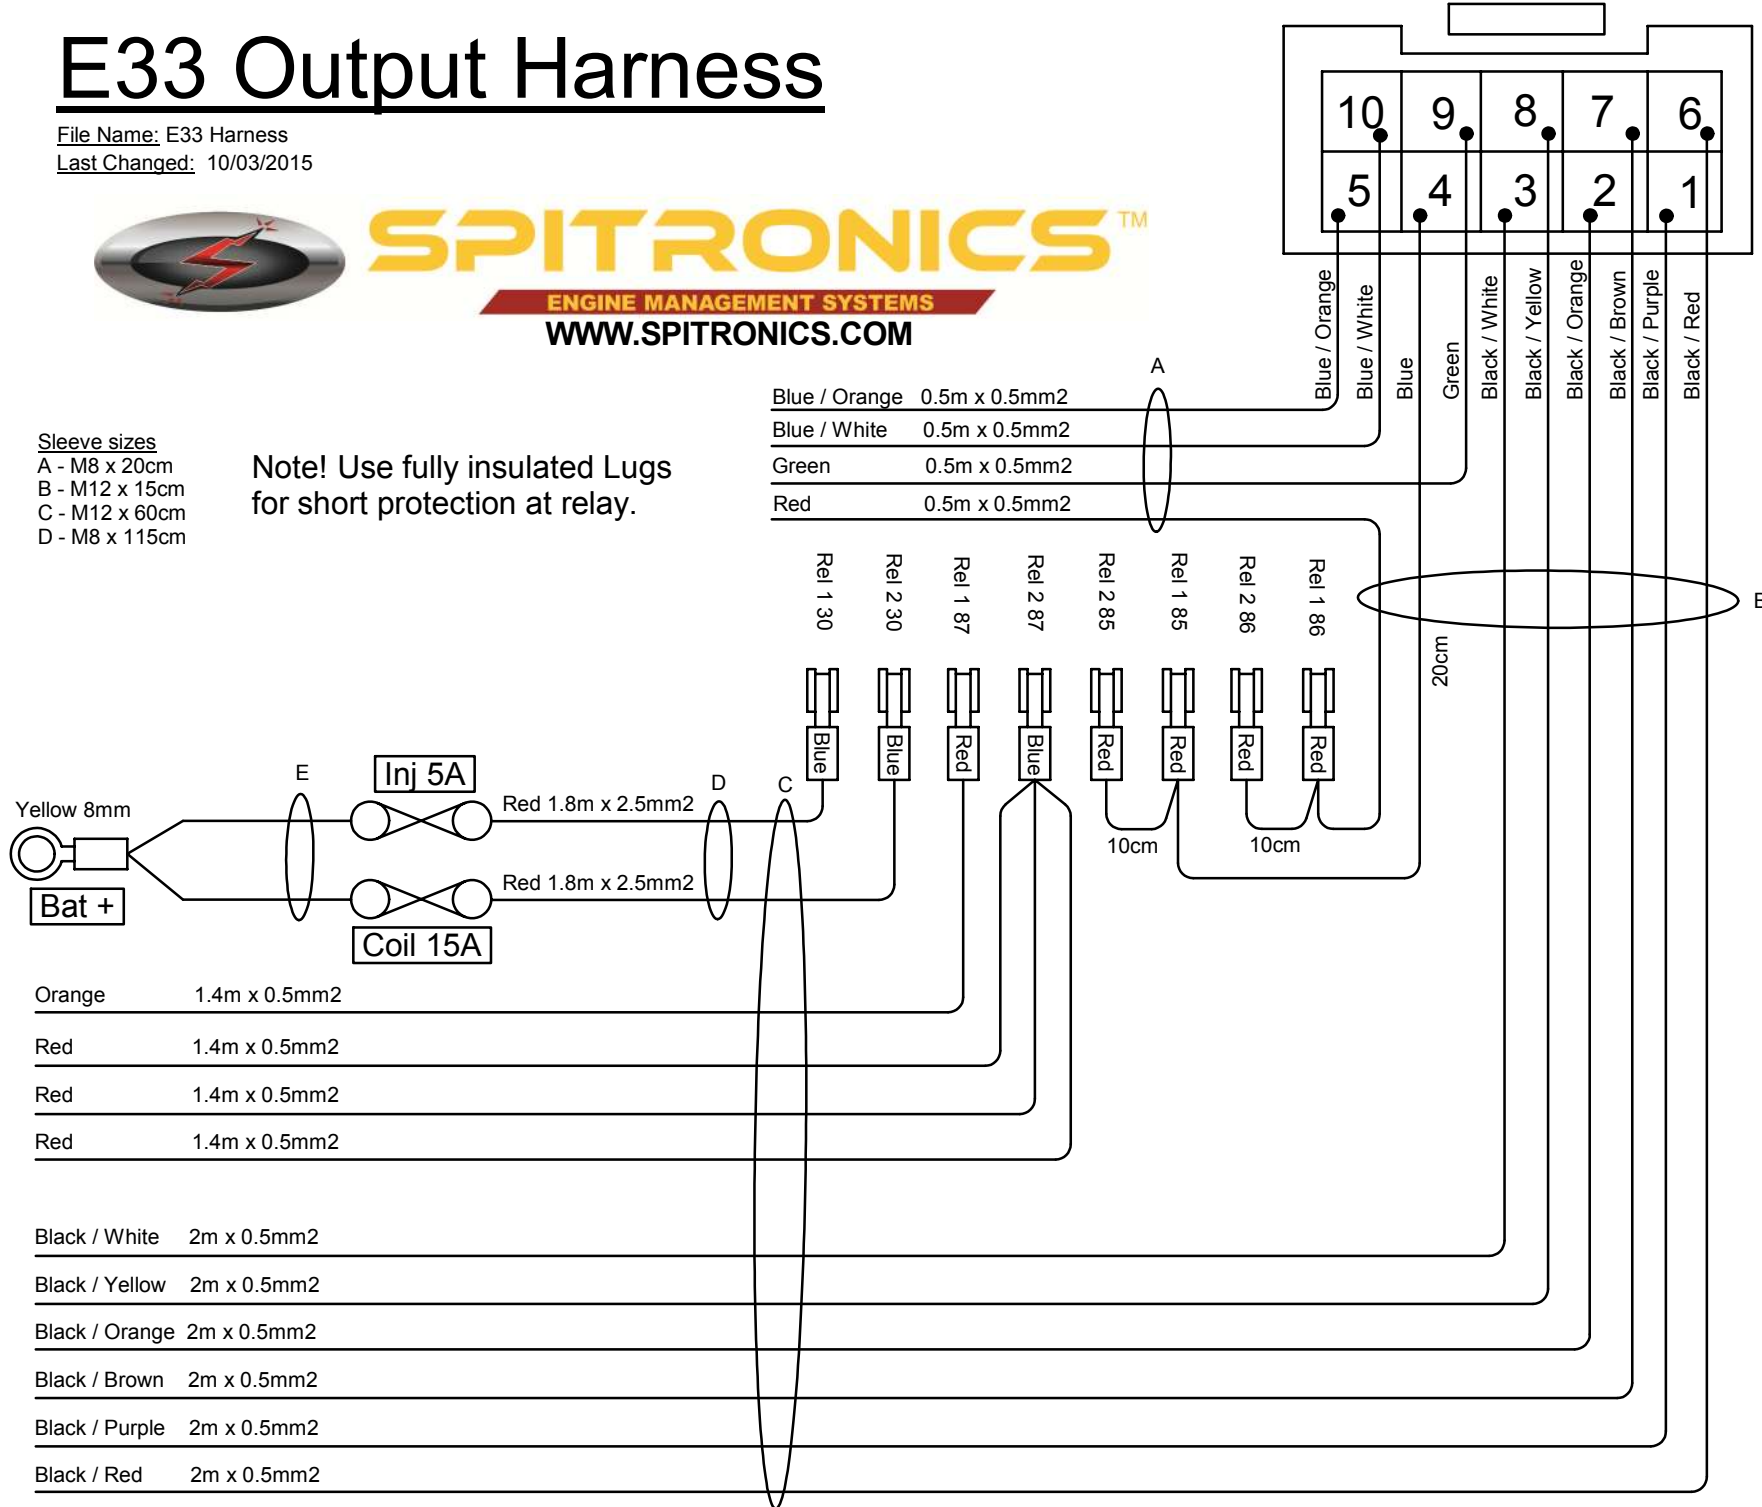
E33 Output Harness

File Name: E33 Harness
Last Changed: 10/03/2015

SPITRONICS™
ENGINE MANAGEMENT SYSTEMS
WWW.SPITRONICS.COM

10 9 8 7 6
5 4 3 2 1

Blue / Orange
Blue / White
Blue
Green
Black / White
Black / Yellow
Black / Orange
Black / Brown
Black / Purple
Black / Red

A

| Blue / Orange | 0.5m x 0.5mm2 |
|---|---|
| Blue / White | 0.5m x 0.5mm2 |
| Green | 0.5m x 0.5mm2 |
| Red | 0.5m x 0.5mm2 |

Sleeve sizes
A - M8 x 20cm
B - M12 x 15cm
C - M12 x 60cm
D - M8 x 115cm

Note! Use fully insulated Lugs for short protection at relay.

Rel 1 30
Rel 2 30
Rel 1 87
Rel 2 87
Rel 2 85
Rel 1 85
Rel 2 86
Rel 1 86

B

20cm

Blue
Blue
Red
Blue
Red
Red
Red
Red

10cm
10cm

E
Inj 5A
D
C
Yellow 8mm
Red 1.8m x 2.5mm2
Red 1.8m x 2.5mm2
Bat +
Coil 15A

| Orange | 1.4m x 0.5mm2 |
|---|---|
| Red | 1.4m x 0.5mm2 |
| Red | 1.4m x 0.5mm2 |
| Red | 1.4m x 0.5mm2 |

| Black / White | 2m x 0.5mm2 |
|---|---|
| Black / Yellow | 2m x 0.5mm2 |
| Black / Orange | 2m x 0.5mm2 |
| Black / Brown | 2m x 0.5mm2 |
| Black / Purple | 2m x 0.5mm2 |
| Black / Red | 2m x 0.5mm2 |